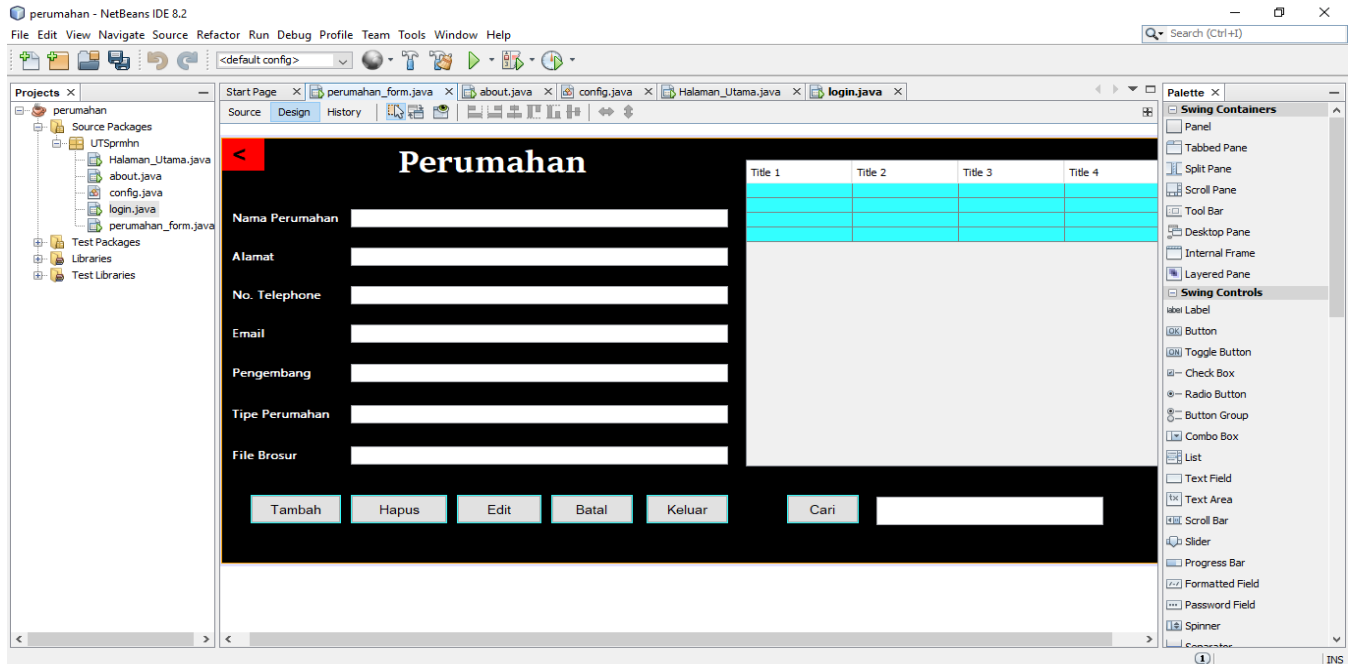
perumahan - NetBeans IDE 8.2

File Edit View Navigate Source Refactor Run Debug Profile Team Tools Window Help

Search (Ctrl+I)

<default config>

Projects ×
perumahan
Source Packages
UTSprmhn
Halaman_Utama.java
about.java
config.java
login.java
perumahan_form.java
Test Packages
Libraries
Test Libraries

Start Page × perumahan_form.java × about.java × config.java × Halaman_Utama.java × login.java ×

Source Design History

<

Perumahan

Nama Perumahan

Alamat

No. Telephone

Email

Pengembang

Tipe Perumahan

File Brosur

| Title 1 | Title 2 | Title 3 | Title 4 |
|---|---|---|---|
| | | | |
| | | | |
| | | | |
| | | | |

Tambah Hapus Edit Batal Keluar Cari

Palette ×
Swing Containers
Panel
Tabbed Pane
Split Pane
Scroll Pane
Tool Bar
Desktop Pane
Internal Frame
Layered Pane
Swing Controls
Label
Button
Toggle Button
Check Box
Radio Button
Button Group
Combo Box
List
Text Field
Text Area
Scroll Bar
Slider
Progress Bar
Formatted Field
Password Field
Spinner

1

INS